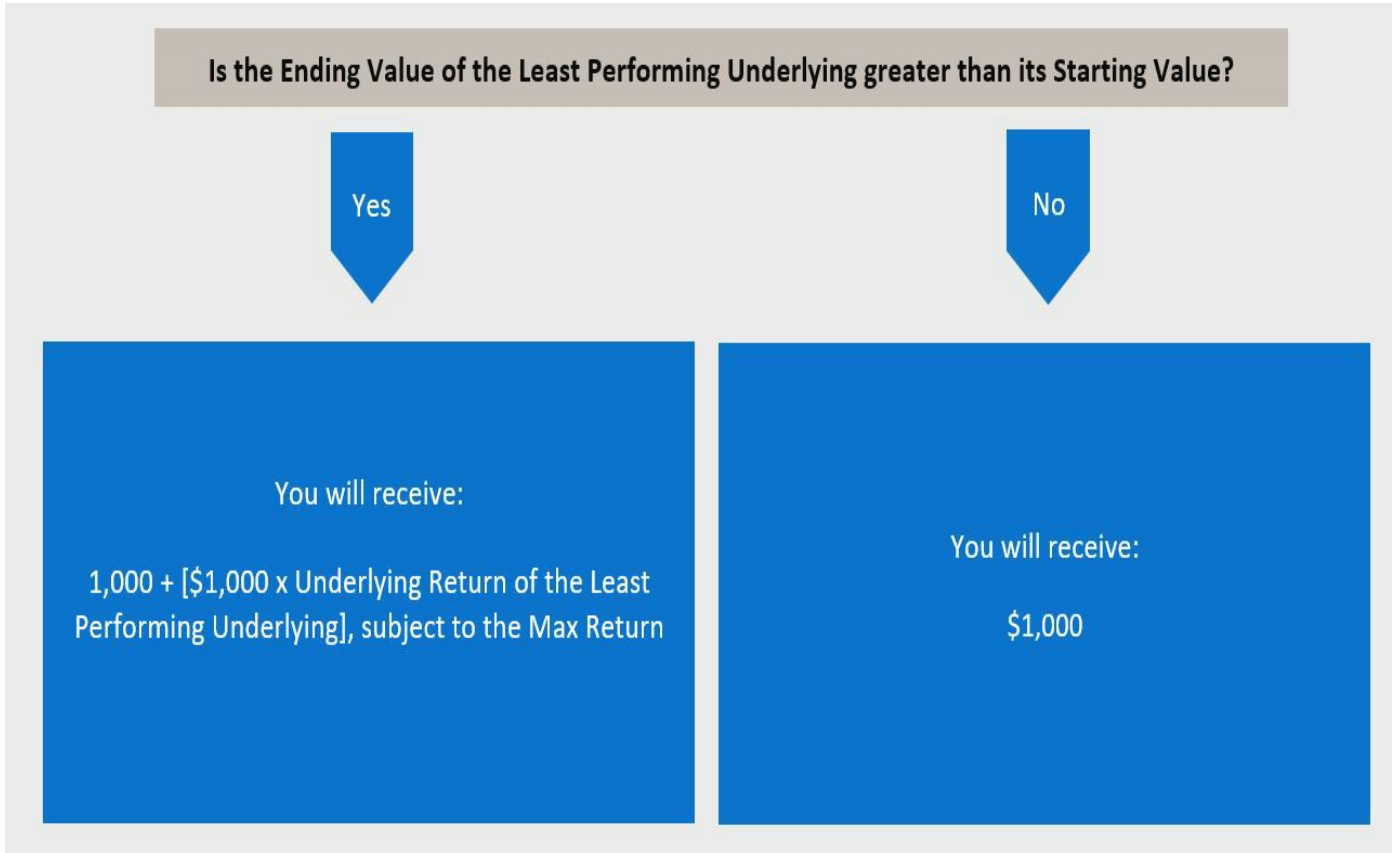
Is the Ending Value of the Least Performing Underlying greater than its Starting Value?

Yes

No

You will receive:

1,000 + [\$1,000 x Underlying Return of the Least Performing Underlying], subject to the Max Return

You will receive:

\$1,000